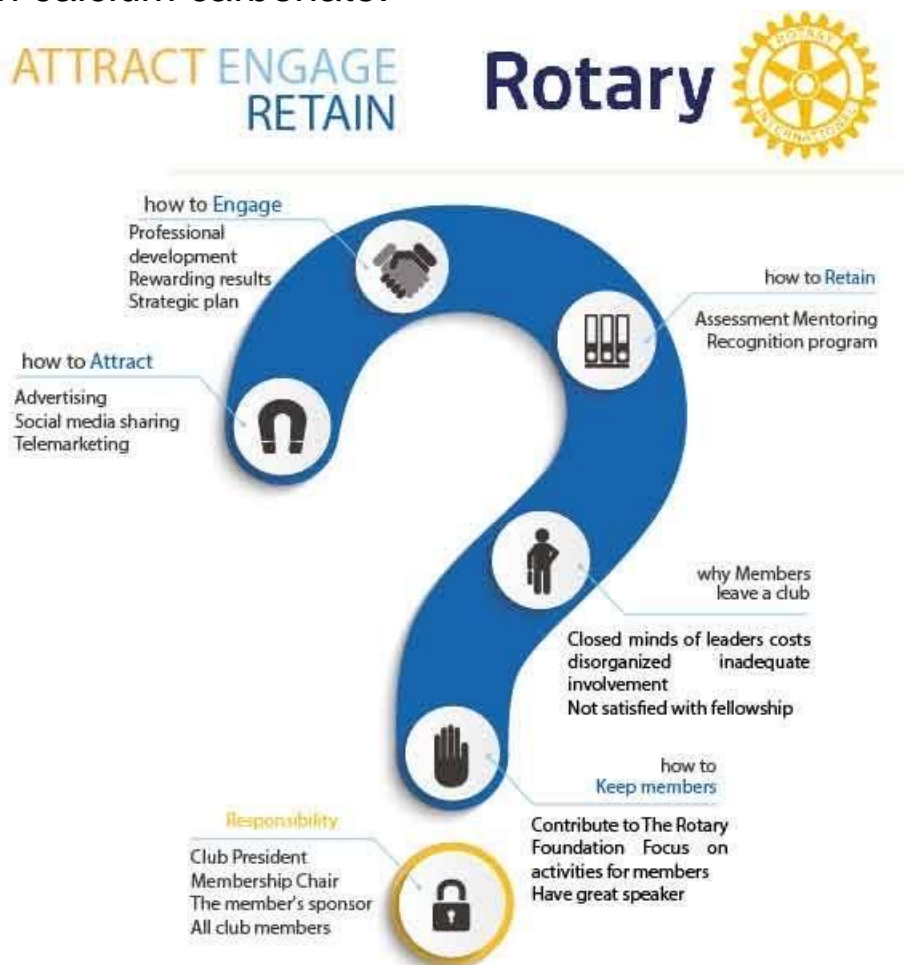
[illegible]

ATTRACT ENGAGE RETAIN

Rotary

ROTARY INTERNATIONAL

how to Engage
Professional development
Rewarding results
Strategic plan

how to Retain
Assessment Mentoring
Recognition program

how to Attract
Advertising
Social media sharing
Telemarketing

why Members leave a club

Closed minds of leaders costs disorganized inadequate involvement
Not satisfied with fellowship

how to Keep members

Contribute to The Rotary Foundation Focus on activities for members
Have great speaker

Responsibility
Club President
Membership Chair
The member's sponsor
All club members